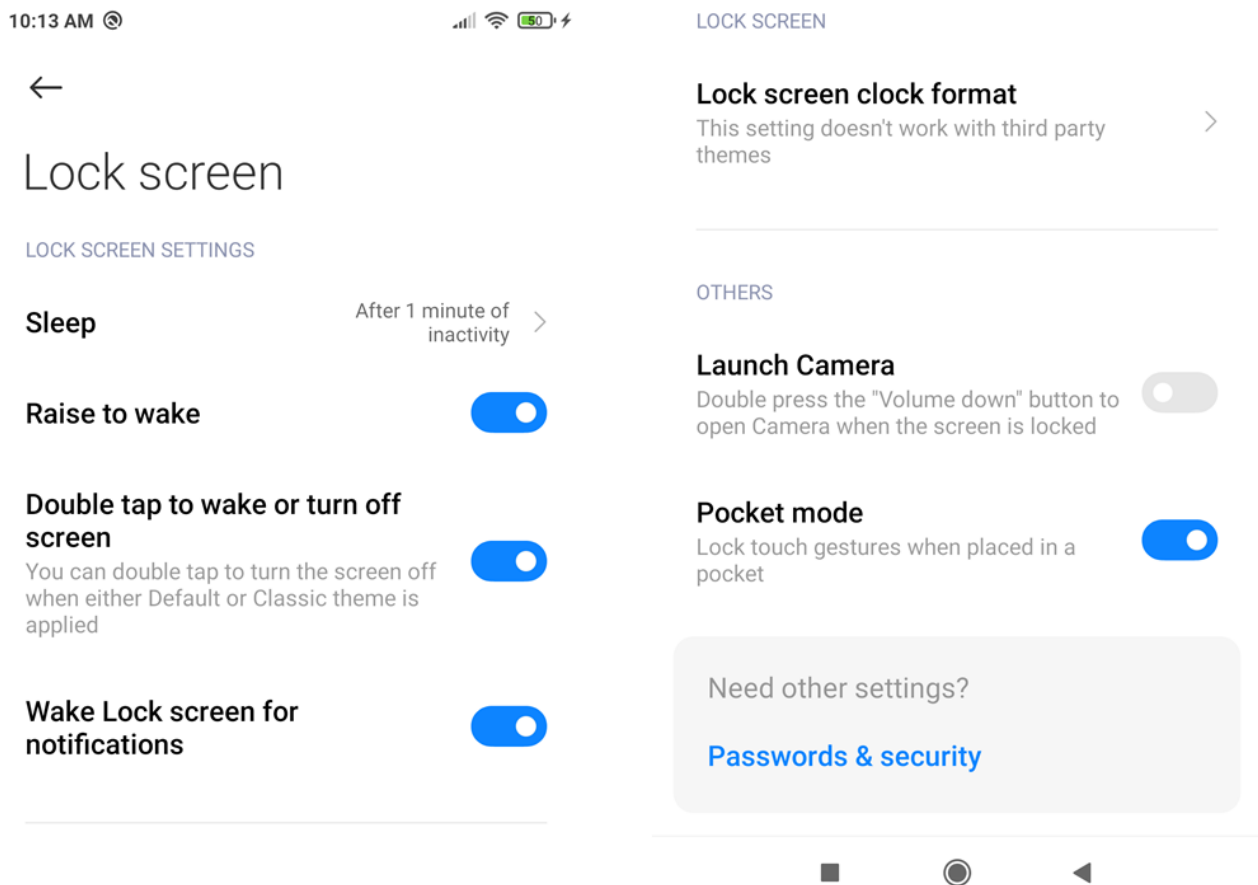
10:13 AM

50

Lock screen

LOCK SCREEN SETTINGS

Sleep

After 1 minute of inactivity

Raise to wake

Double tap to wake or turn off screen
You can double tap to turn the screen off when either Default or Classic theme is applied

Wake Lock screen for notifications

LOCK SCREEN

Lock screen clock format
This setting doesn't work with third party themes

OTHERS

Launch Camera
Double press the "Volume down" button to open Camera when the screen is locked

Pocket mode
Lock touch gestures when placed in a pocket

Need other settings?

Passwords & security